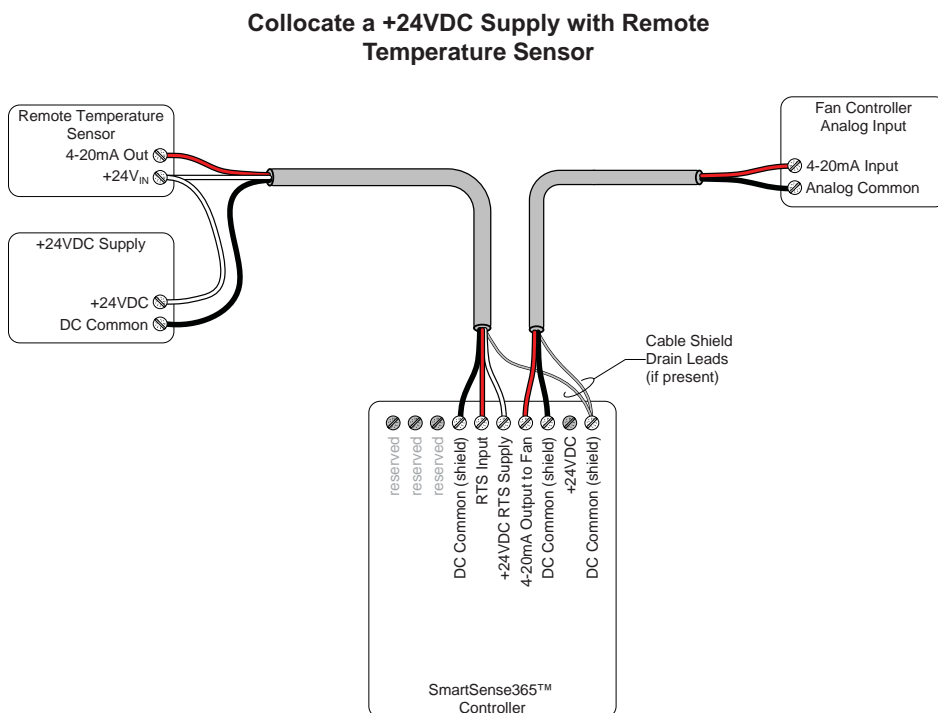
Collocate a +24VDC Supply with Remote Temperature Sensor

Remote Temperature Sensor
4-20mA Out
+24V$_{IN}$

+24VDC Supply
+24VDC
DC Common

Fan Controller Analog Input
4-20mA Input
Analog Common

Cable Shield Drain Leads (if present)

reserved
reserved
reserved
DC Common (shield)
RTS Input
+24VDC RTS Supply
4-20mA Output to Fan
DC Common (shield)
+24VDC
DC Common (shield)

SmartSense365™ Controller